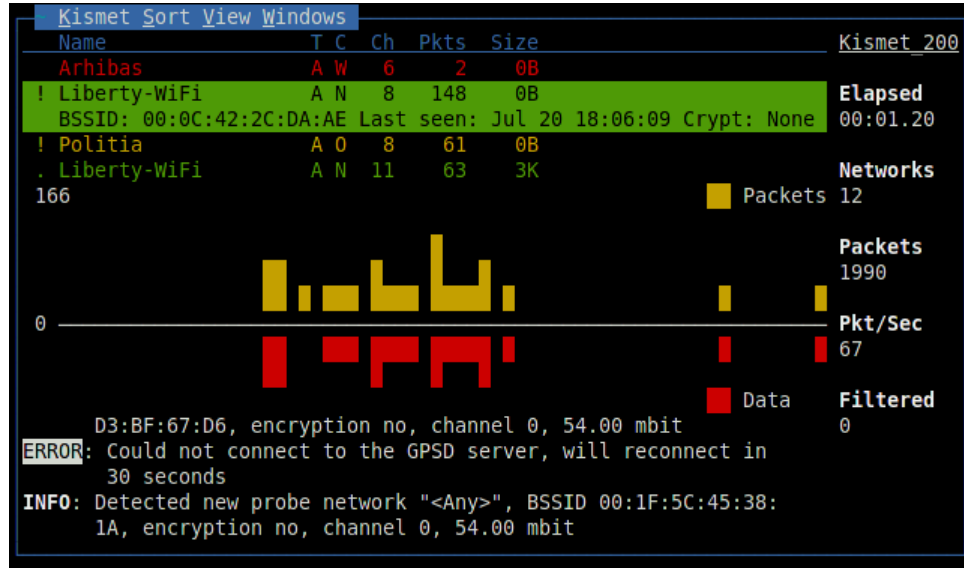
Kismet Sort View Windows

| Name | T | C | Ch | Pkts | Size |
|---|---|---|---|---|---|
| Arhibas | A | W | 6 | 2 | 0B |
| ! Liberty-WiFi | A | N | 8 | 148 | 0B |
| BSSID: 00:0C:42:2C:DA:AE Last seen: Jul 20 18:06:09 Crypt: None | | | | | |
| ! Politia | A | O | 8 | 61 | 0B |
| . Liberty-WiFi | A | N | 11 | 63 | 3K |

166

Packets

0

Data

D3:BF:67:D6, encryption no, channel 0, 54.00 mbit
ERROR: Could not connect to the GPSD server, will reconnect in 30 seconds
INFO: Detected new probe network "<Any>", BSSID 00:1F:5C:45:38:1A, encryption no, channel 0, 54.00 mbit

Kismet_200

Elapsed
00:01.20

Networks
12

Packets
1990

Pkt/Sec
67

Filtered
0